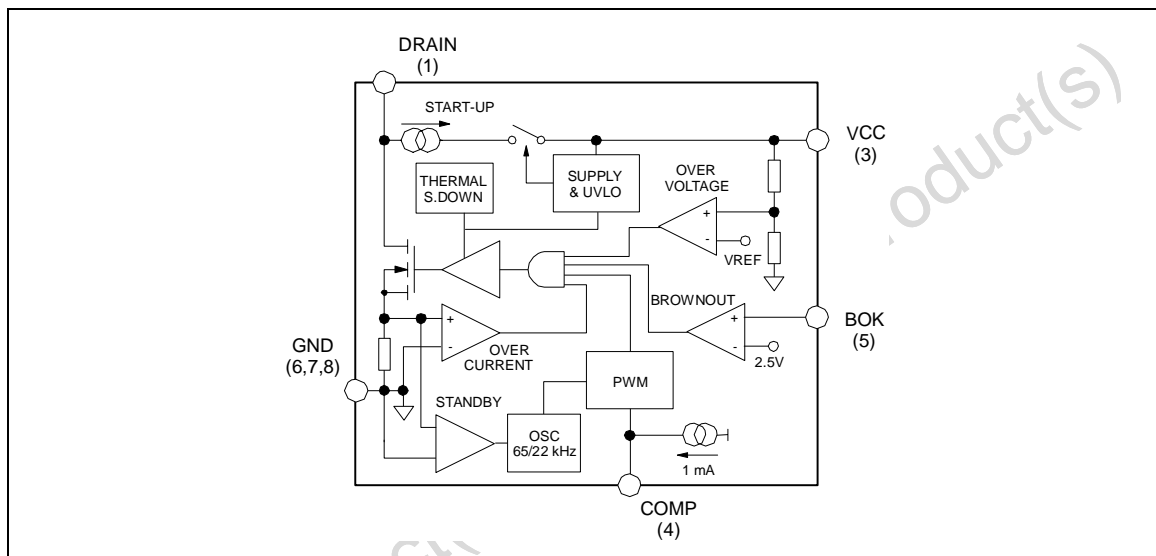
DRAIN
(1)

START-UP

VCC
(3)

SUPPLY
& UVLO

THERMAL
S.DOWN

OVER
VOLTAGE

+
-

VREF

BROWNOUT

+
-

BOK
(5)

2.5V

GND
(6,7,8)

+
-

OVER
CURRENT

PWM

STANDBY

OSC
65/22 kHz

1 mA

COMP
(4)

oduct(s)